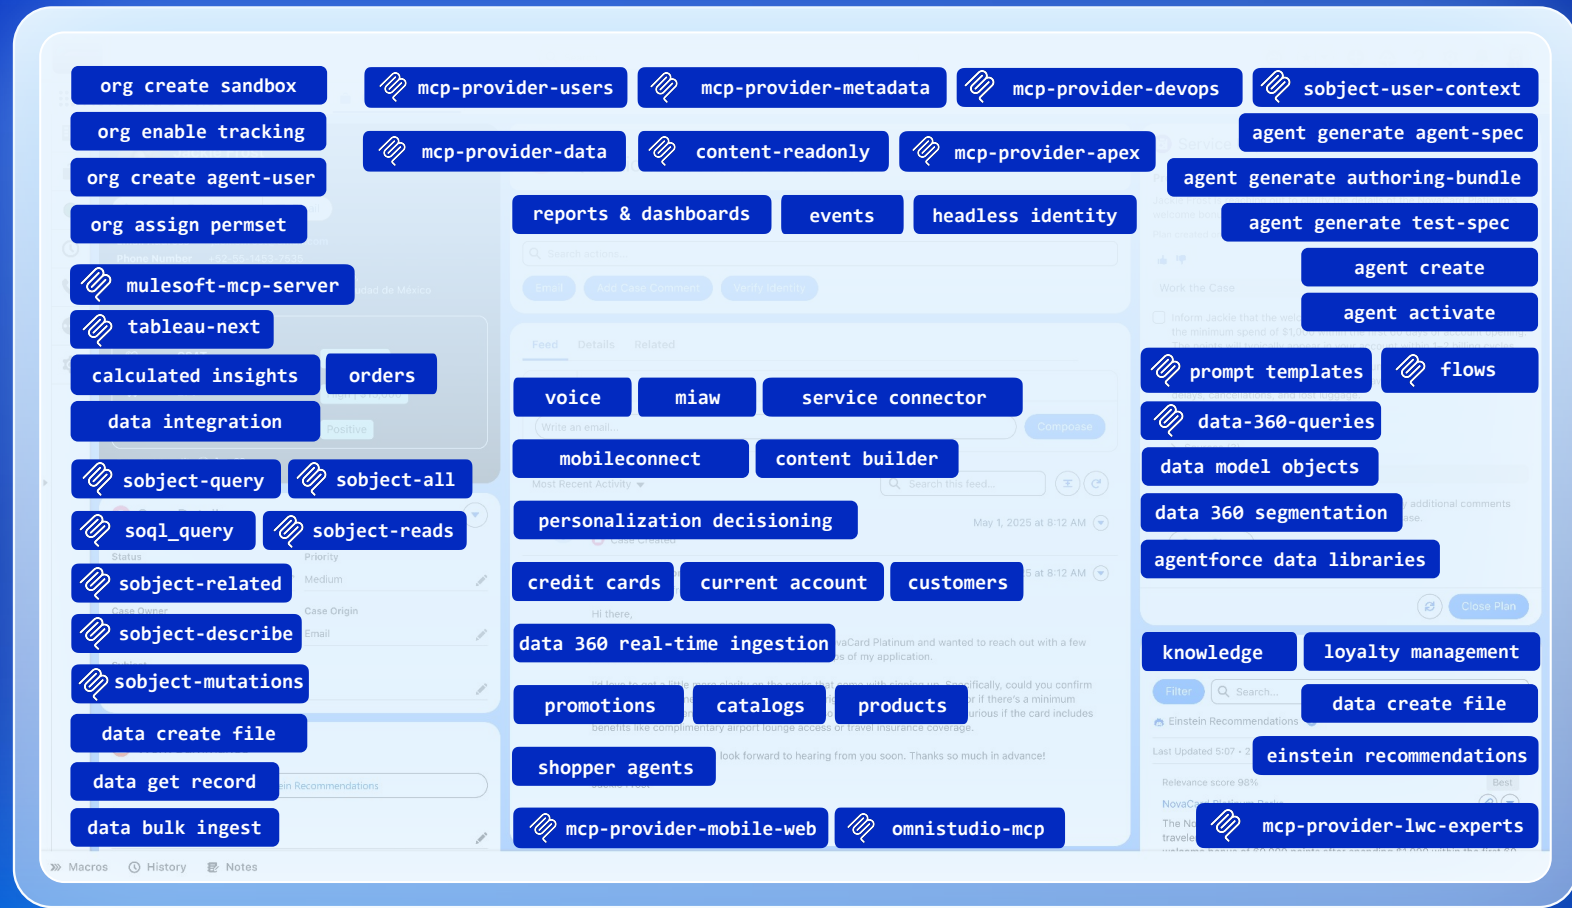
org create sandbox

org enable tracking

org create agent-user

org assign permset

mulesoft-mcp-server

tableau-next

calculated insights

orders

data integration

subject-query

subject-all

soql_query

subject-reads

subject-related

subject-describe

subject-mutations

data create file

data get record

data bulk ingest

mcp-provider-users

mcp-provider-metadata

mcp-provider-devops

subject-user-context

mcp-provider-data

content-readonly

mcp-provider-apex

agent generate agent-spec

agent generate authoring-bundle

agent generate test-spec

agent create

agent activate

reports & dashboards

events

headless identity

voice

miaw

service connector

mobileconnect

content builder

personalization decisioning

credit cards

current account

customers

data 360 real-time ingestion

promotions

catalogs

products

shopper agents

mcp-provider-mobile-web

omnistudio-mcp

prompt templates

flows

data-360-queries

data model objects

data 360 segmentation

agentforce data libraries

knowledge

loyalty management

data create file

einstein recommendations

mcp-provider-lwc-experts

Macros History Notes